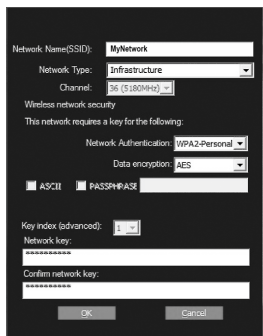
Network Name(SSID): MyNetwork

Network Type: Infrastructure

Channel: 36 (5180MHz)

Wireless network security

This network requires a key for the following:

Network Authentication: WPA2-Personal

Data encryption: AES

ASCII PASSPHRASE

Key index (advanced): 1

Network key:

**********

Confirm network key:

**********

OK Cancel